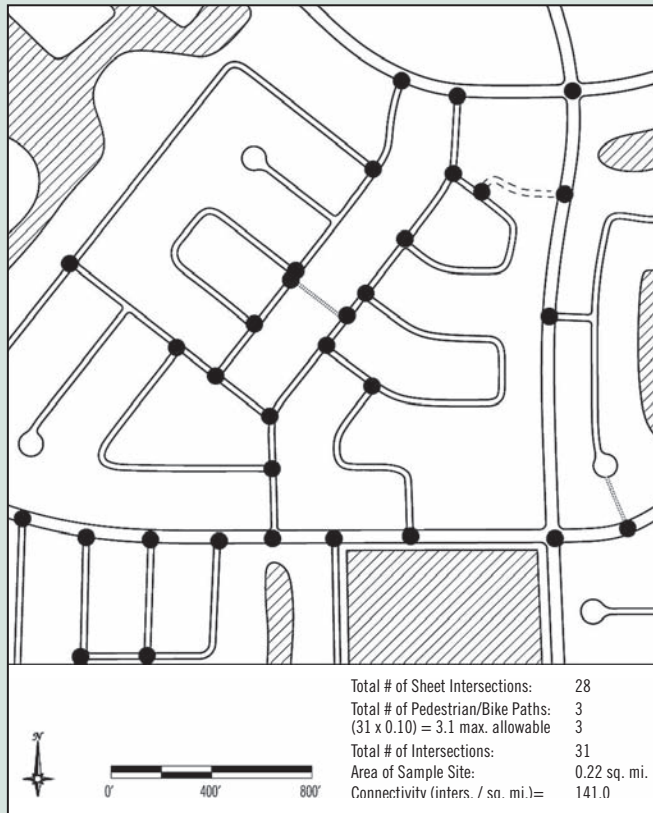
Total # of Sheet Intersections: 28
Total # of Pedestrian/Bike Paths: 3
(31 x 0.10) = 3.1 max. allowable 3
Total # of Intersections: 31
Area of Sample Site: 0.22 sq. mi.
Connectivity (inters. / sq. mi.)= 141.0

N

0' 400' 800'